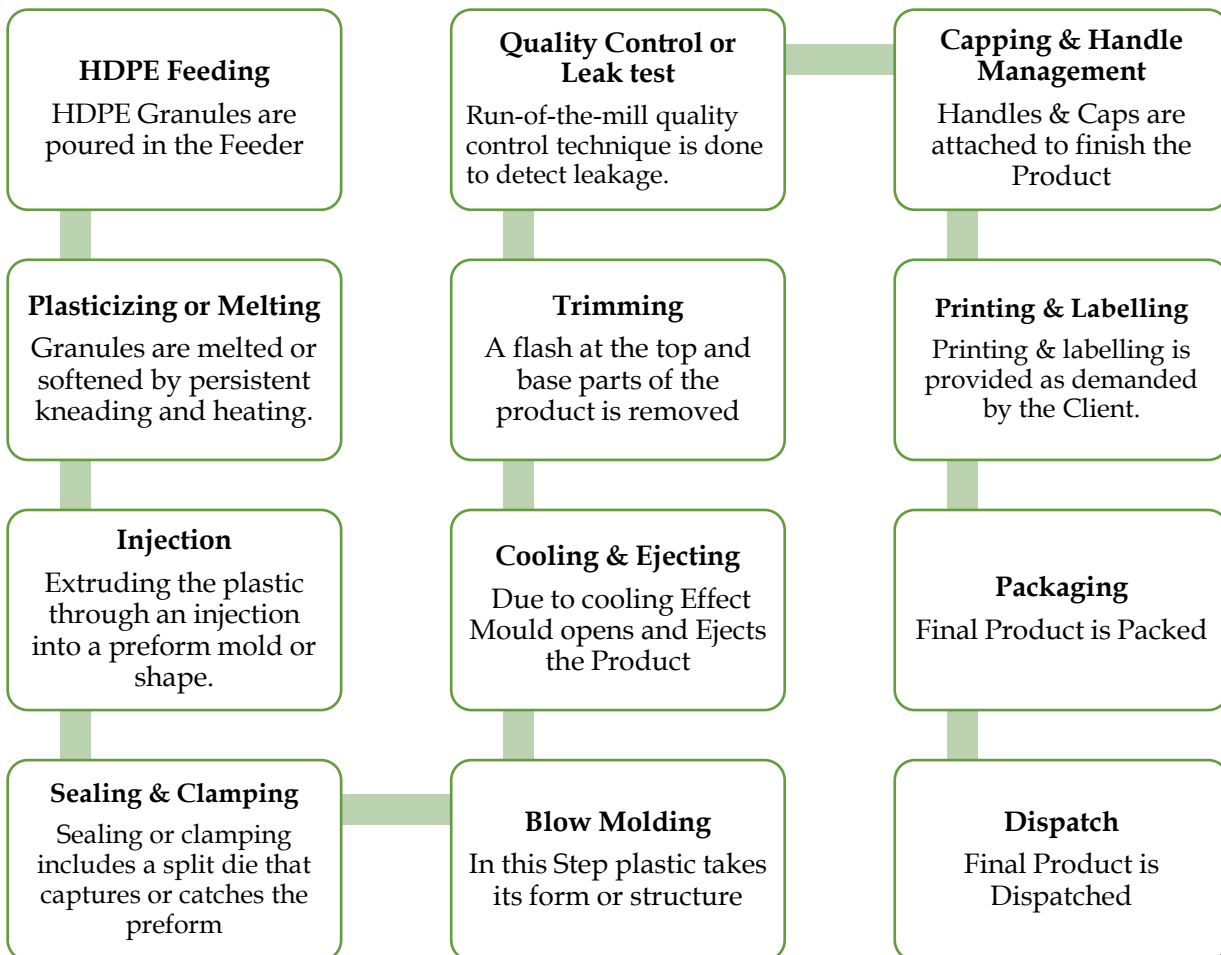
**HDPE Feeding**
HDPE Granules are poured in the Feeder

**Plasticizing or Melting**
Granules are melted or softened by persistent kneading and heating.

**Injection**
Extruding the plastic through an injection into a preform mold or shape.

**Sealing & Clamping**
Sealing or clamping includes a split die that captures or catches the preform

**Blow Molding**
In this Step plastic takes its form or structure

**Cooling & Ejecting**
Due to cooling Effect Mould opens and Ejects the Product

**Trimming**
A flash at the top and base parts of the product is removed

**Quality Control or Leak test**
Run-of-the-mill quality control technique is done to detect leakage.

**Capping & Handle Management**
Handles & Caps are attached to finish the Product

**Printing & Labelling**
Printing & labelling is provided as demanded by the Client.

**Packaging**
Final Product is Packed

**Dispatch**
Final Product is Dispatched